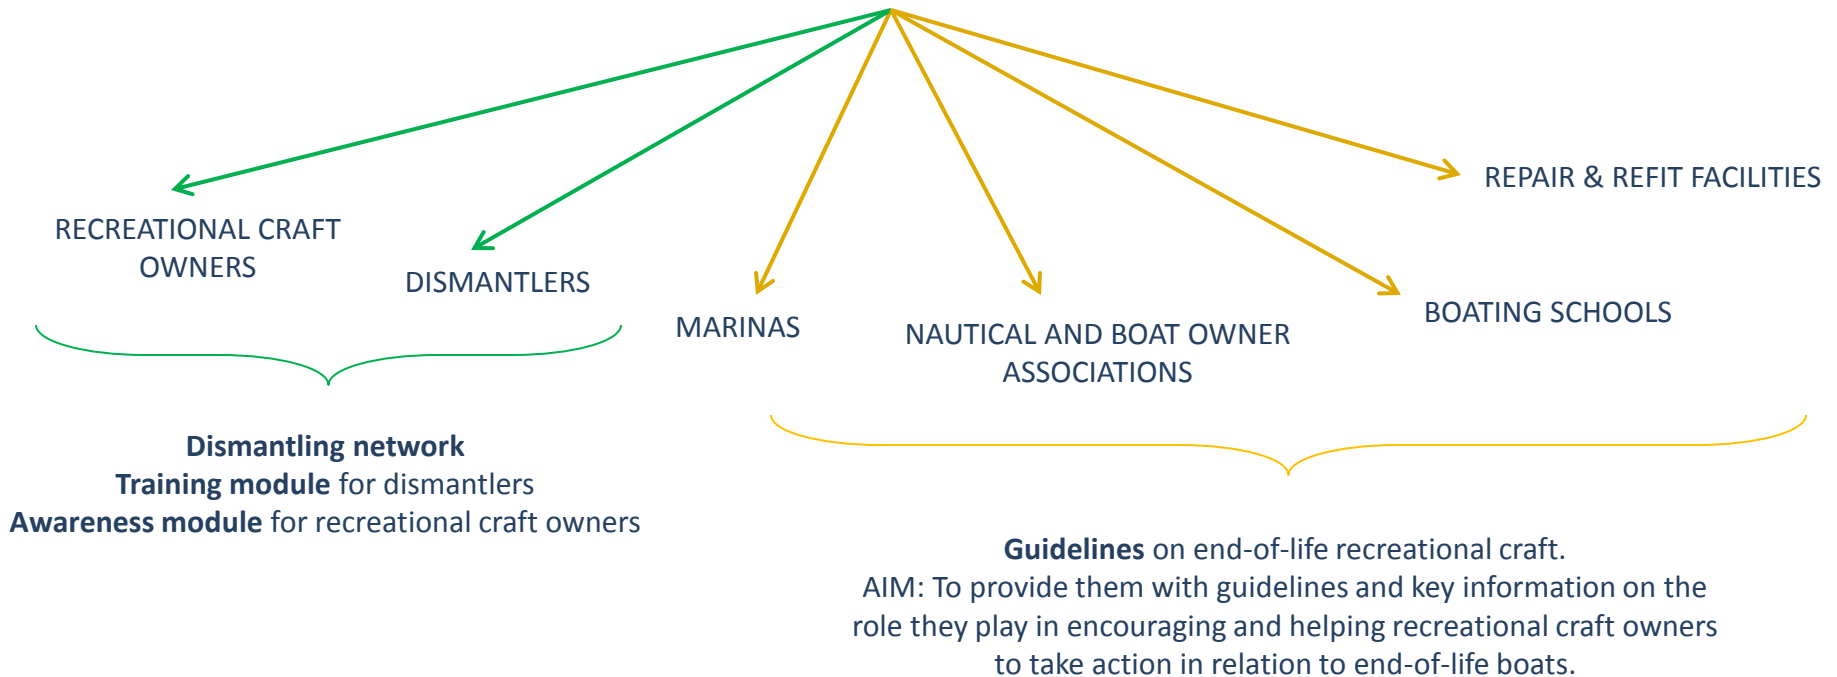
REPAIR & REFIT FACILITIES

RECREATIONAL CRAFT OWNERS

DISMANTLERS

MARINAS

NAUTICAL AND BOAT OWNER ASSOCIATIONS

BOATING SCHOOLS

**Dismantling network**
**Training module** for dismantlers
**Awareness module** for recreational craft owners

**Guidelines** on end-of-life recreational craft.
AIM: To provide them with guidelines and key information on the role they play in encouraging and helping recreational craft owners to take action in relation to end-of-life boats.